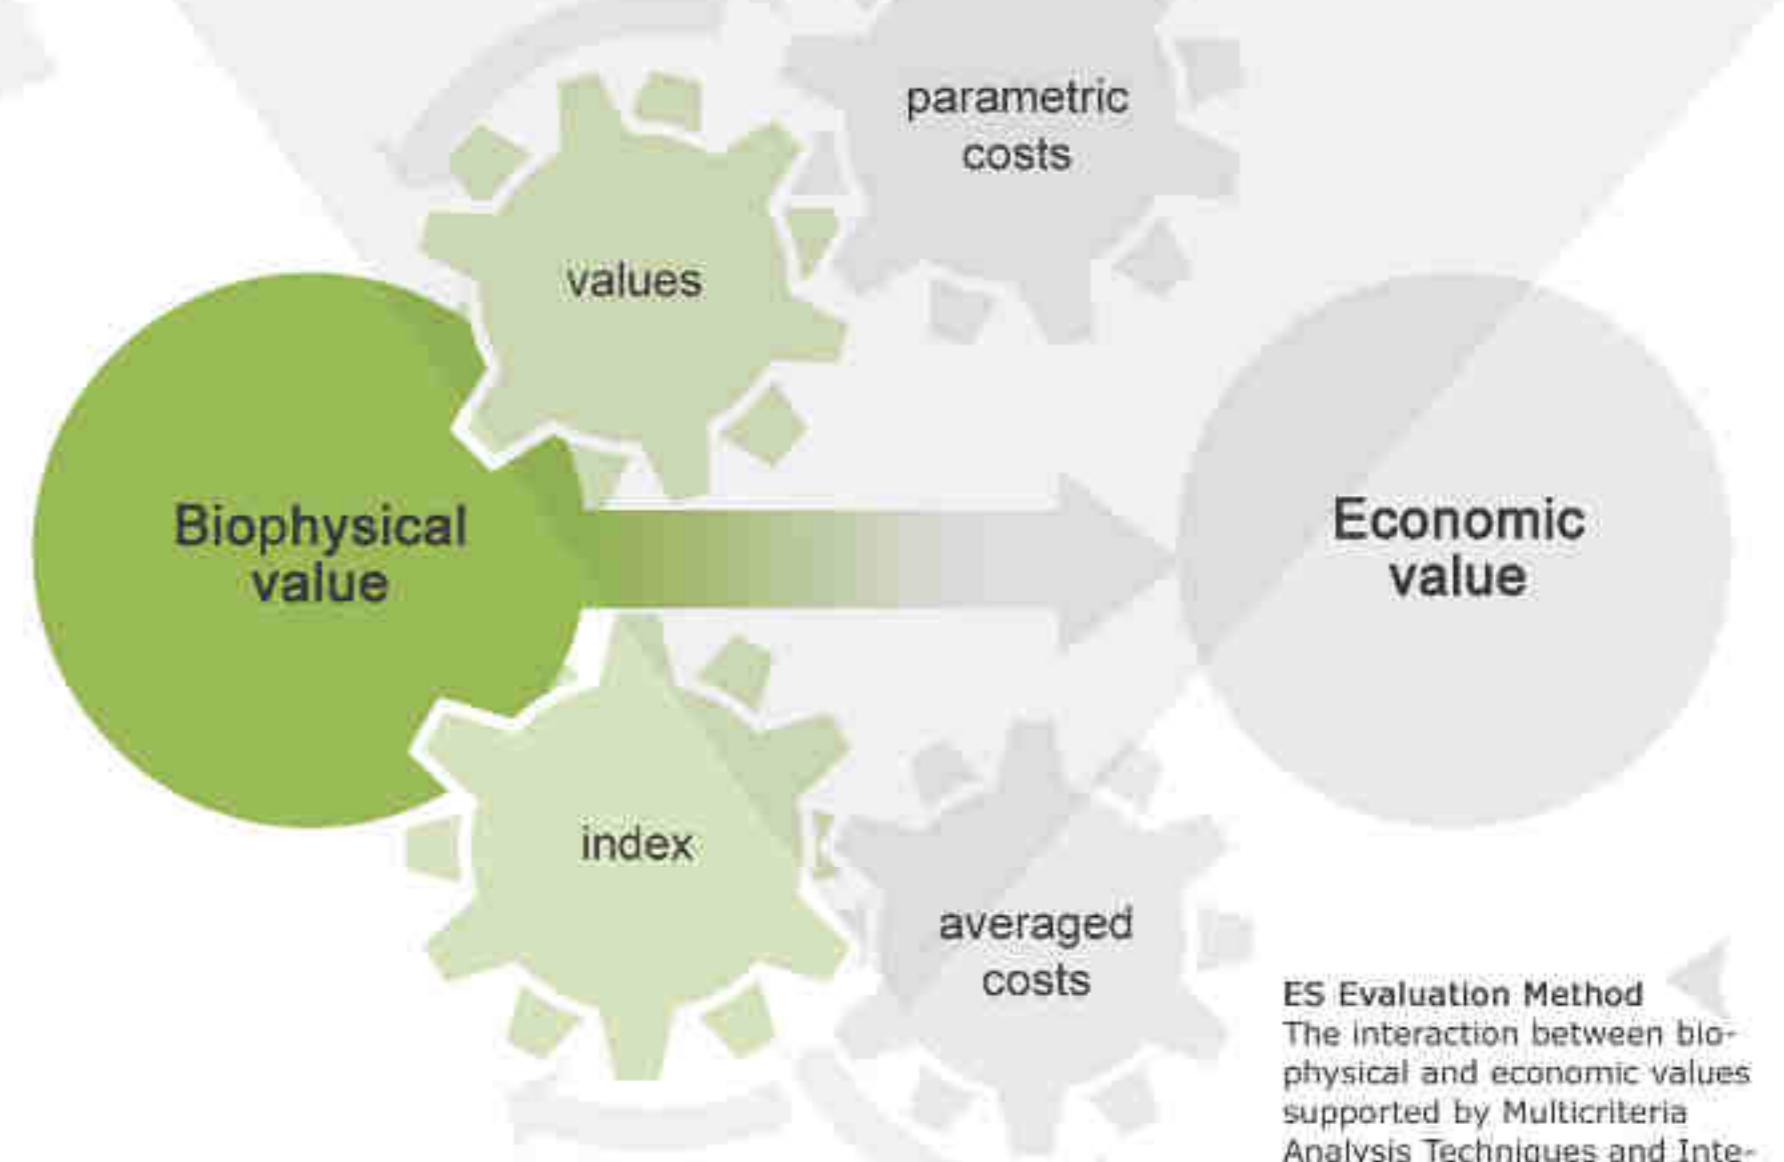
parametric costs

values

Biophysical value

Economic value

index

averaged costs

ES Evaluation Method
The interaction between biophysical and economic values supported by Multicriteria Analysis Techniques and Inte-